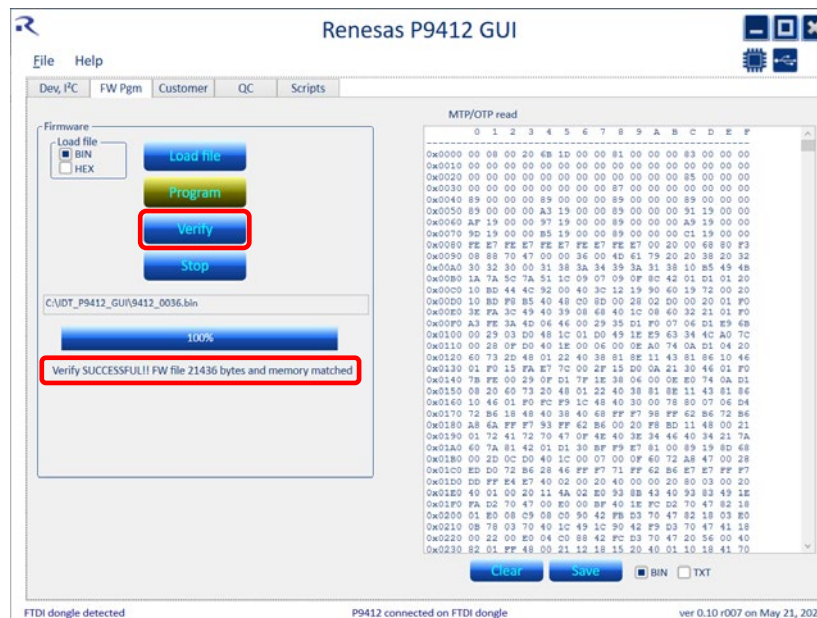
Renesas P9412 GUI

File Help

Dev, I²C | FW Pgm | Customer | QC | Scripts

Firmware
Load file
BIN
HEX

Load file
Program
Verify
Stop

C:\IDT_P9412_GUI\9412_0036.bin

100%

Verify SUCCESSFUL!! FW file 21436 bytes and memory matched

MTP/OTP read
0 1 2 3 4 5 6 7 8 9 A B C D E F

0x0000 00 08 00 20 6B 1D 00 00 81 00 00 00 83 00 00 00
0x0010 00 00 00 00 00 00 00 00 00 00 00 00 00 00 00 00
0x0020 00 00 00 00 00 00 00 00 00 00 00 00 85 00 00 00
0x0030 00 00 00 00 00 00 00 00 87 00 00 00 00 00 00 00
0x0040 89 00 00 00 89 00 00 00 89 00 00 00 89 00 00 00
0x0050 89 00 00 00 A3 19 00 00 89 00 00 00 91 19 00 00
0x0060 AF 19 00 00 97 19 00 00 89 00 00 00 A9 19 00 00
0x0070 9D 19 00 00 B5 19 00 00 89 00 00 00 C1 19 00 00
0x0080 FE E7 FE E7 FE E7 FE E7 FE E7 00 20 00 68 80 F3
0x0090 08 88 70 47 00 00 36 00 4D 61 79 20 20 38 20 32
0x00A0 30 32 30 00 31 38 3A 34 39 3A 31 38 10 B5 49 4B
0x00B0 1A 7A 5C 7A 51 1C 09 07 09 0F 8C 42 01 D1 01 20
0x00C0 10 BD 44 4C 92 00 40 3C 12 19 90 60 19 72 00 20
0x00D0 10 BD F8 B5 40 48 C0 8D 00 28 02 D0 00 20 01 F0
0x00E0 3E FA 3C 49 40 39 08 68 40 1C 08 60 32 21 01 F0
0x00F0 A3 FE 3A 4D 06 46 00 29 35 D1 F0 07 06 D1 E9 6B
0x0100 00 29 03 D0 48 1C 01 D0 49 1E E9 63 34 4C A0 7C
0x0110 00 28 0F D0 40 1E 00 06 00 0E A0 74 0A D1 04 20
0x0120 60 73 2D 48 01 22 40 38 81 8E 11 43 81 86 10 46
0x0130 01 F0 15 FA E7 7C 00 2F 15 D0 0A 21 30 46 01 F0
0x0140 7B FE 00 29 0F D1 7F 1E 38 06 00 0E E0 74 0A D1
0x0150 08 20 60 73 20 48 01 22 40 38 81 8E 11 43 81 86
0x0160 10 46 01 F0 FC F9 1C 48 40 30 00 78 80 07 06 D4
0x0170 72 B6 18 48 40 38 40 6B FF F7 98 FF 62 B6 72 B6
0x0180 A8 6A FF F7 93 FF 62 B6 00 20 F8 BD 11 48 00 21
0x0190 01 72 41 72 70 47 0F 4E 40 3E 34 46 40 34 21 7A
0x01A0 60 7A 81 42 01 D1 30 BF F9 E7 81 00 89 19 8D 68
0x01B0 00 2D 0C D0 40 1C 00 07 00 0F 60 72 A8 47 00 28
0x01C0 ED D0 72 B6 28 46 FF F7 71 FF 62 B6 E7 E7 FF F7
0x01D0 DD FF E4 E7 40 02 00 20 40 00 00 20 80 03 00 20
0x01E0 40 01 00 20 11 4A 02 E0 93 8B 43 40 93 83 49 1E
0x01F0 FA D2 70 47 00 E0 00 BF 40 1E FC D2 70 47 02 18
0x0200 01 E0 08 C9 08 C0 90 42 FB D3 70 47 82 18 03 E0
0x0210 08 78 03 70 40 1C 49 1C 90 42 F9 D3 70 47 41 18
0x0220 00 22 00 E0 04 C0 88 42 FC D3 70 47 20 56 00 40
0x0230 82 01 FF 48 00 21 12 18 15 20 40 01 10 18 41 70

Clear | Save | BIN | TXT

FTDI dongle detected | P9412 connected on FTDI dongle | ver 0.10 r007 on May 21, 202